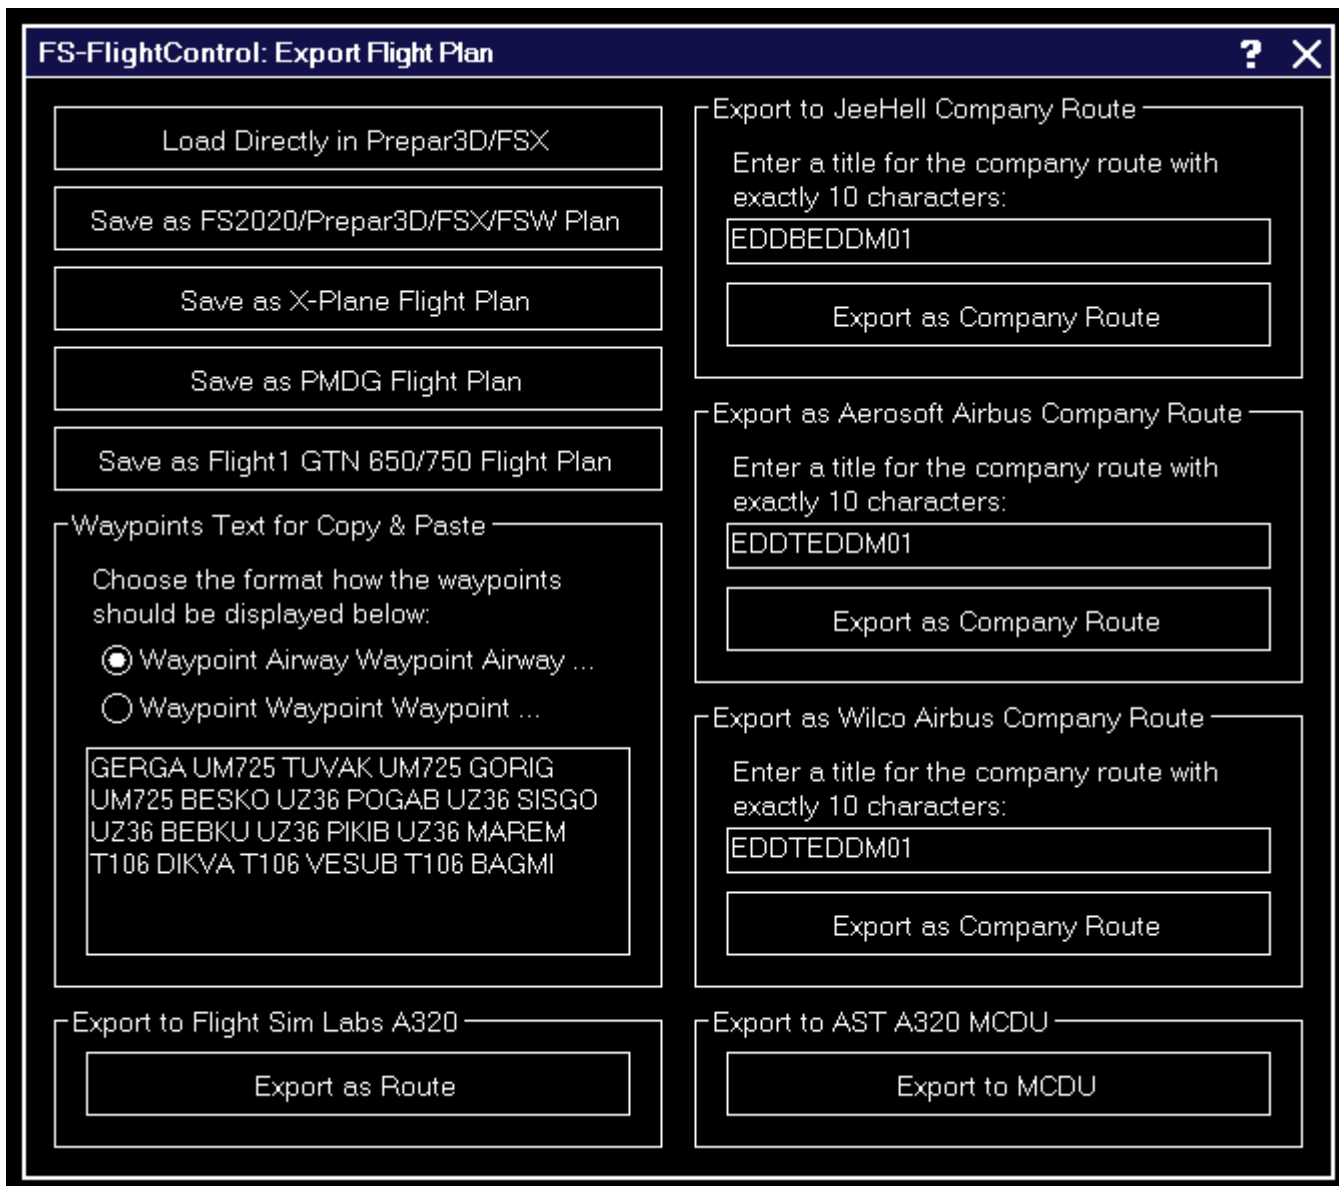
FS-FlightControl: Export Flight Plan

? X

Load Directly in Prepar3D/FSX

Save as FS2020/Prepar3D/FSX/FSW Plan

Save as X-Plane Flight Plan

Save as PMDG Flight Plan

Save as Flight1 GTN 650/750 Flight Plan

Waypoints Text for Copy & Paste

Choose the format how the waypoints should be displayed below:

Waypoint Airway Waypoint Airway ...

Waypoint Waypoint Waypoint ...

GERGA UM725 TUVAK UM725 GORIG UM725 BESKO UZ36 POGAB UZ36 SISGO UZ36 BEBKU UZ36 PIKIB UZ36 MAREM T106 DIKVA T106 VESUB T106 BAGMI

Export to Flight Sim Labs A320

Export as Route

Export to JeeHell Company Route

Enter a title for the company route with exactly 10 characters:

EDDBEDDM01

Export as Company Route

Export as Aerosoft Airbus Company Route

Enter a title for the company route with exactly 10 characters:

EDDTEDDM01

Export as Company Route

Export as Wilco Airbus Company Route

Enter a title for the company route with exactly 10 characters:

EDDTEDDM01

Export as Company Route

Export to AST A320 MCDU

Export to MCDU